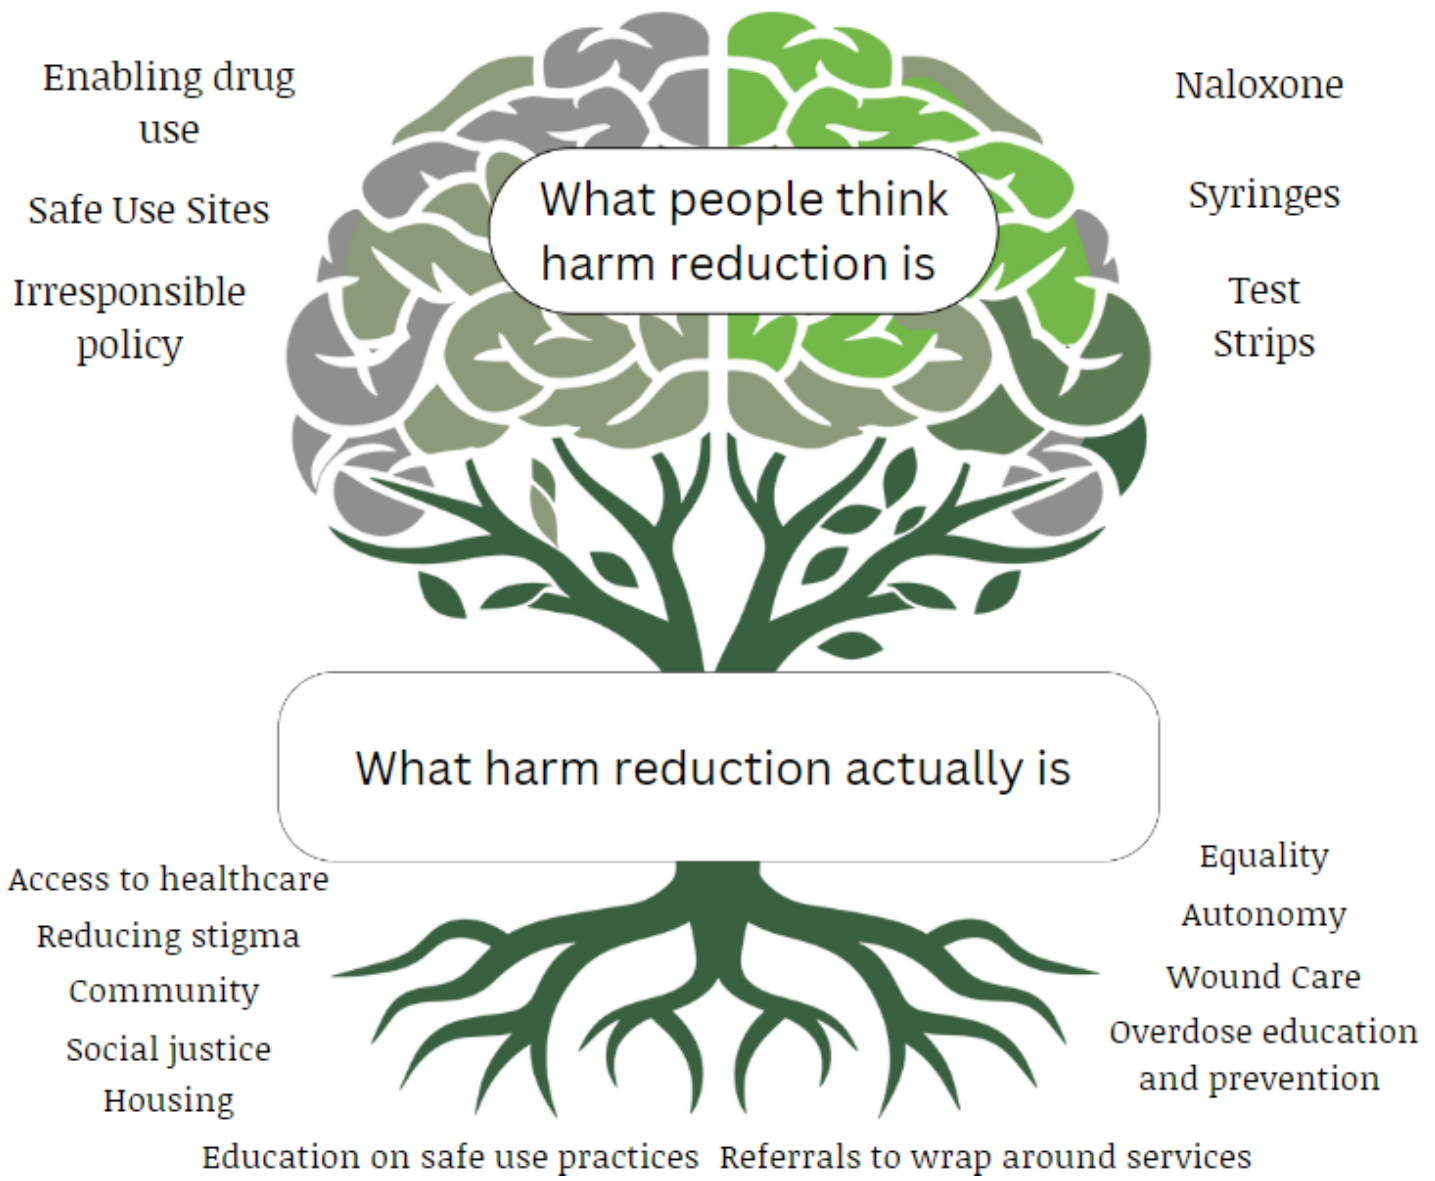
Enabling drug use

Safe Use Sites

Irresponsible policy

What people think harm reduction is

Naloxone

Syringes

Test Strips

What harm reduction actually is

Access to healthcare

Reducing stigma

Community

Social justice

Housing

Equality

Autonomy

Wound Care

Overdose education and prevention

Education on safe use practices

Referrals to wrap around services